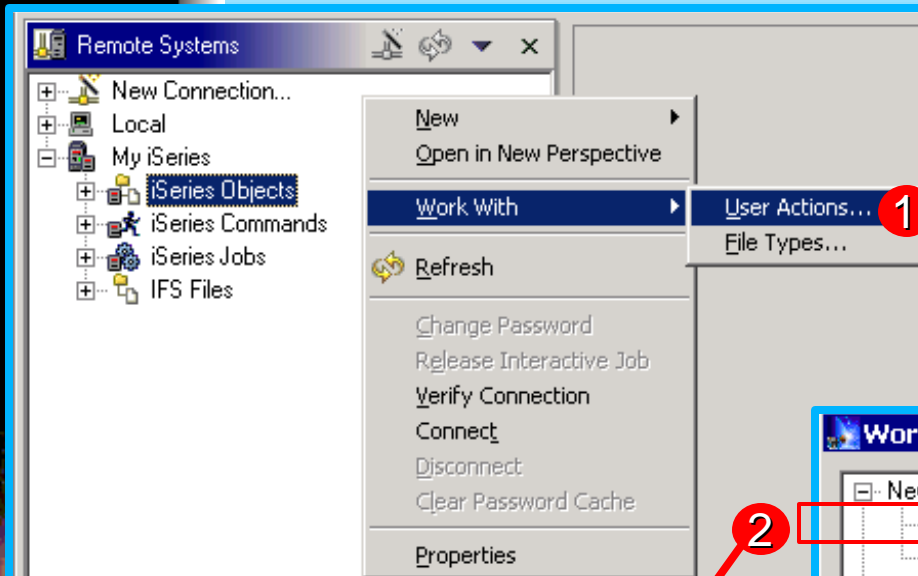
Remote Systems

New Connection...
Local
My iSeries
iSeries Objects
iSeries Commands
iSeries Jobs
IFS Files

New
Open in New Perspective
Work With
Refresh
Change Password
Release Interactive Job
Verify Connection
Connect
Disconnect
Clear Password Cache
Properties

User Actions...
File Types...

1

Wor
Ne

2